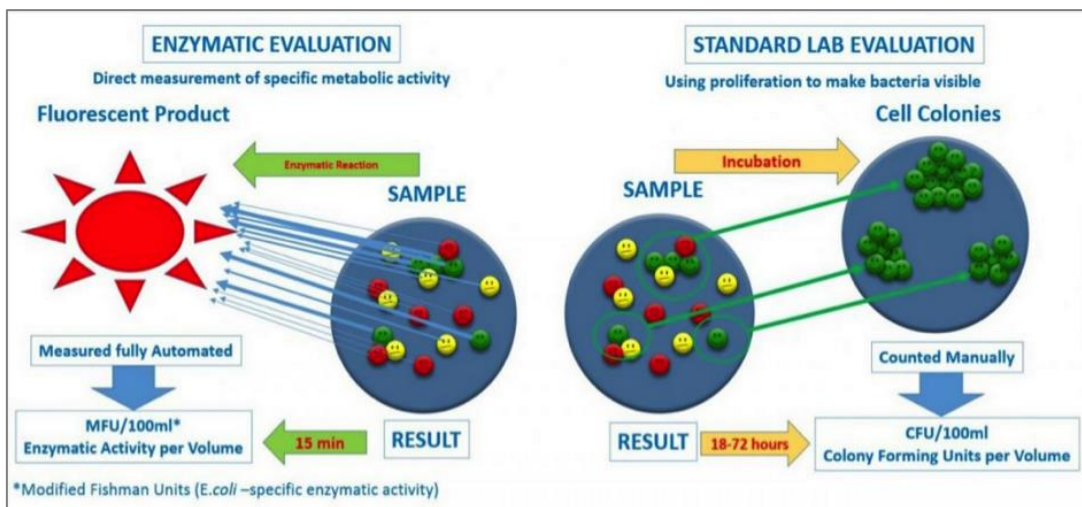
ENZYMATIC EVALUATION

Direct measurement of specific metabolic activity

Fluorescent Product

Enzymatic Reaction

SAMPLE

Measured fully Automated

MFU/100ml*
Enzymatic Activity per Volume

15 min

RESULT

STANDARD LAB EVALUATION

Using proliferation to make bacteria visible

Cell Colonies

Incubation

SAMPLE

Counted Manually

RESULT

18-72 hours

CFU/100ml
Colony Forming Units per Volume

*Modified Fishman Units (E.coli –specific enzymatic activity)